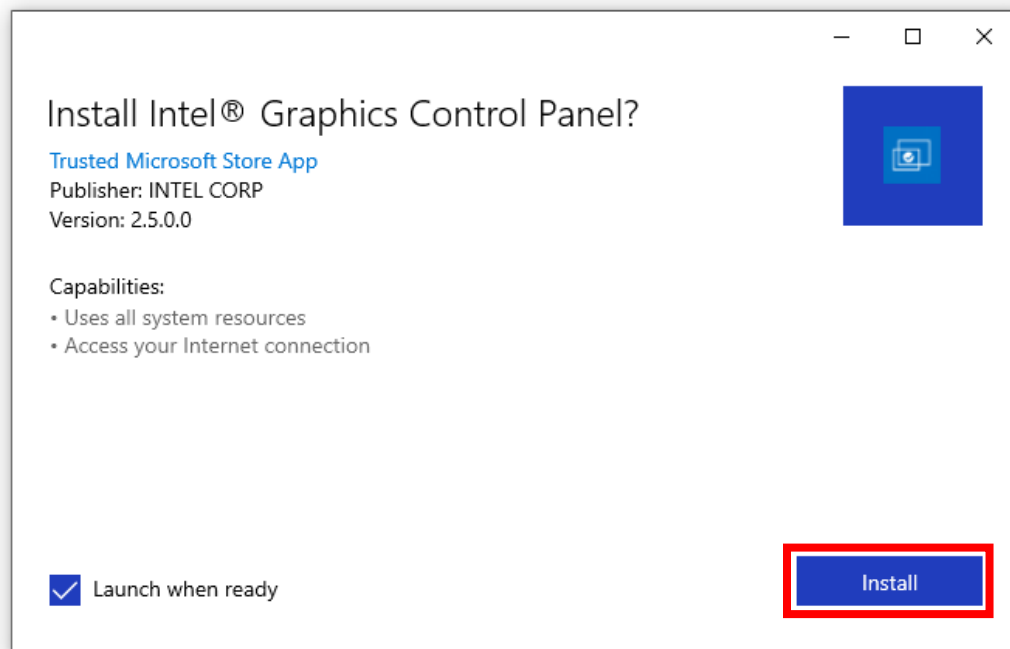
Install Intel® Graphics Control Panel?

Trusted Microsoft Store App
Publisher: INTEL CORP
Version: 2.5.0.0

Capabilities:
• Uses all system resources
• Access your Internet connection

Launch when ready

Install